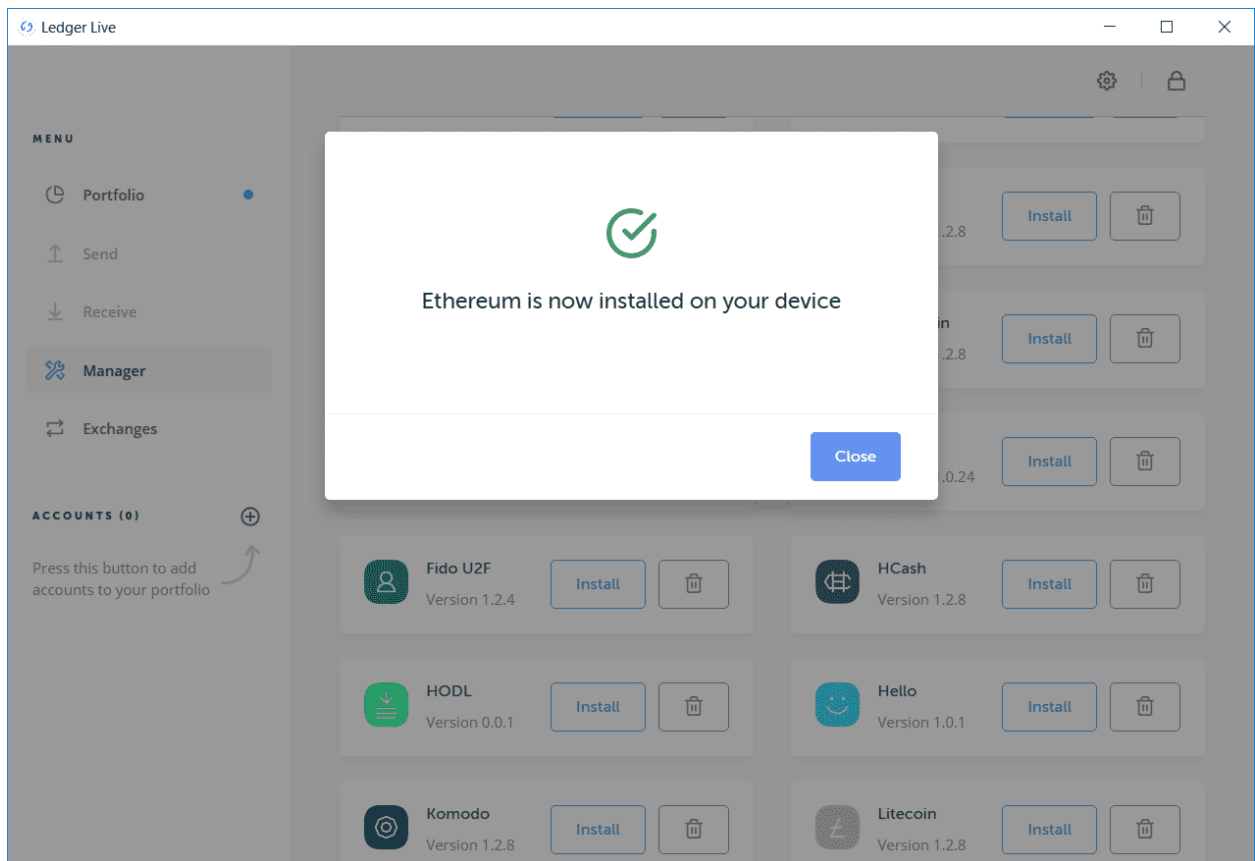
Ledger Live

MENU

Portfolio

Send

Receive

Manager

Exchanges

ACCOUNTS (0)

Press this button to add accounts to your portfolio

Ethereum is now installed on your device

Close

.2.8
Install

in
.2.8
Install

.0.24
Install

Fido U2F
Version 1.2.4
Install

HCash
Version 1.2.8
Install

HODL
Version 0.0.1
Install

Hello
Version 1.0.1
Install

Komodo
Version 1.2.8
Install

Litecoin
Version 1.2.8
Install